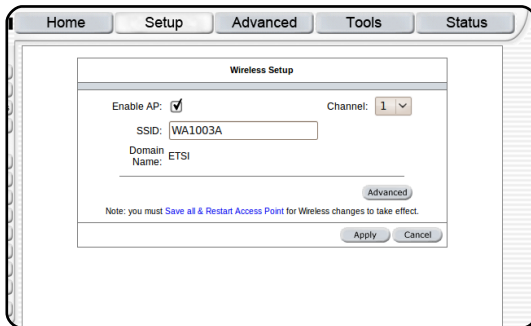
Home Setup Advanced Tools Status

Wireless Setup

Enable AP: ☑

Channel: 1

SSID: WA1003A

Domain Name: ETSI

Advanced

Note: you must Save all & Restart Access Point for Wireless changes to take effect.

Apply Cancel